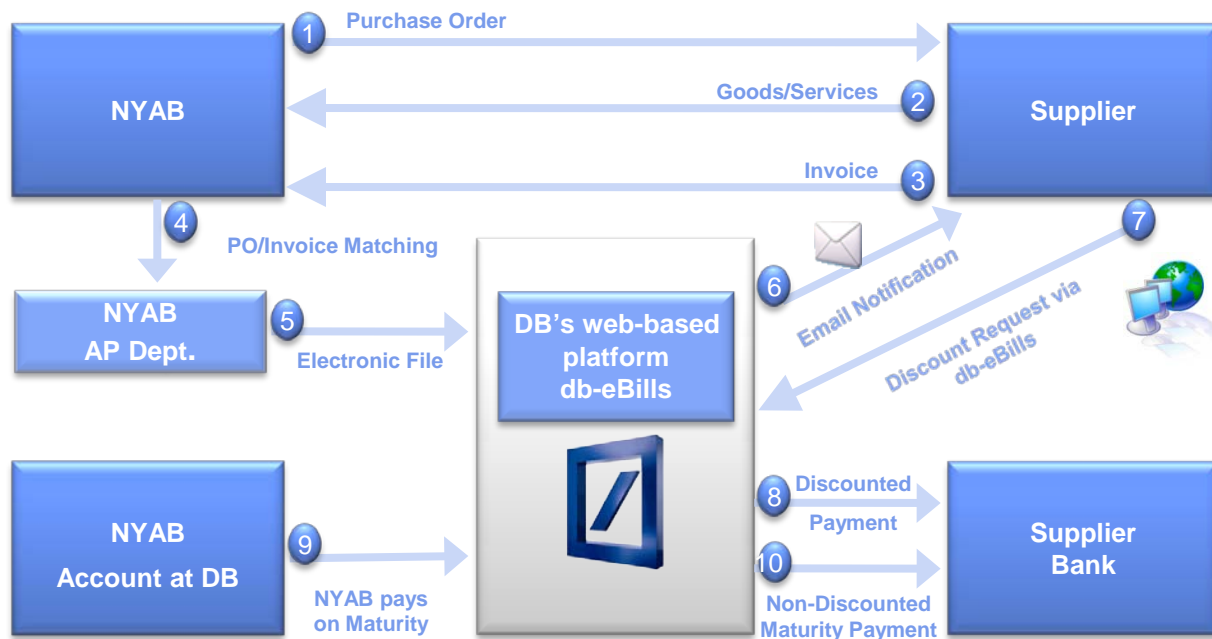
NYAB

1 Purchase Order

Supplier

Goods/Services 2

Invoice 3

4 PO/Invoice Matching

NYAB AP Dept.

5 Electronic File

DB's web-based platform db-eBills

6 Email Notification

7 Discount Request via db-eBills

NYAB Account at DB

9 NYAB pays on Maturity

8 Discounted Payment

10 Non-Discounted Maturity Payment

Supplier Bank